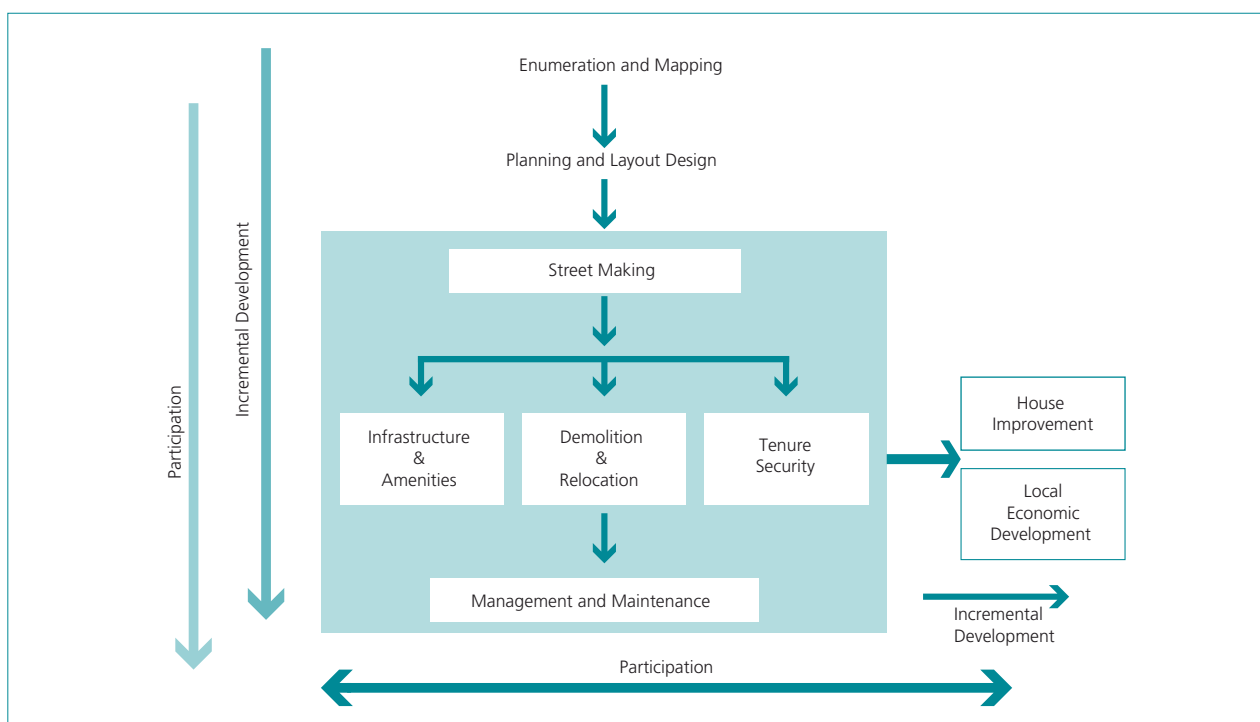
Participation

Incremental Development

Enumeration and Mapping

Planning and Layout Design

Street Making

Infrastructure & Amenities

Demolition & Relocation

Tenure Security

Management and Maintenance

House Improvement

Local Economic Development

Incremental Development

Participation